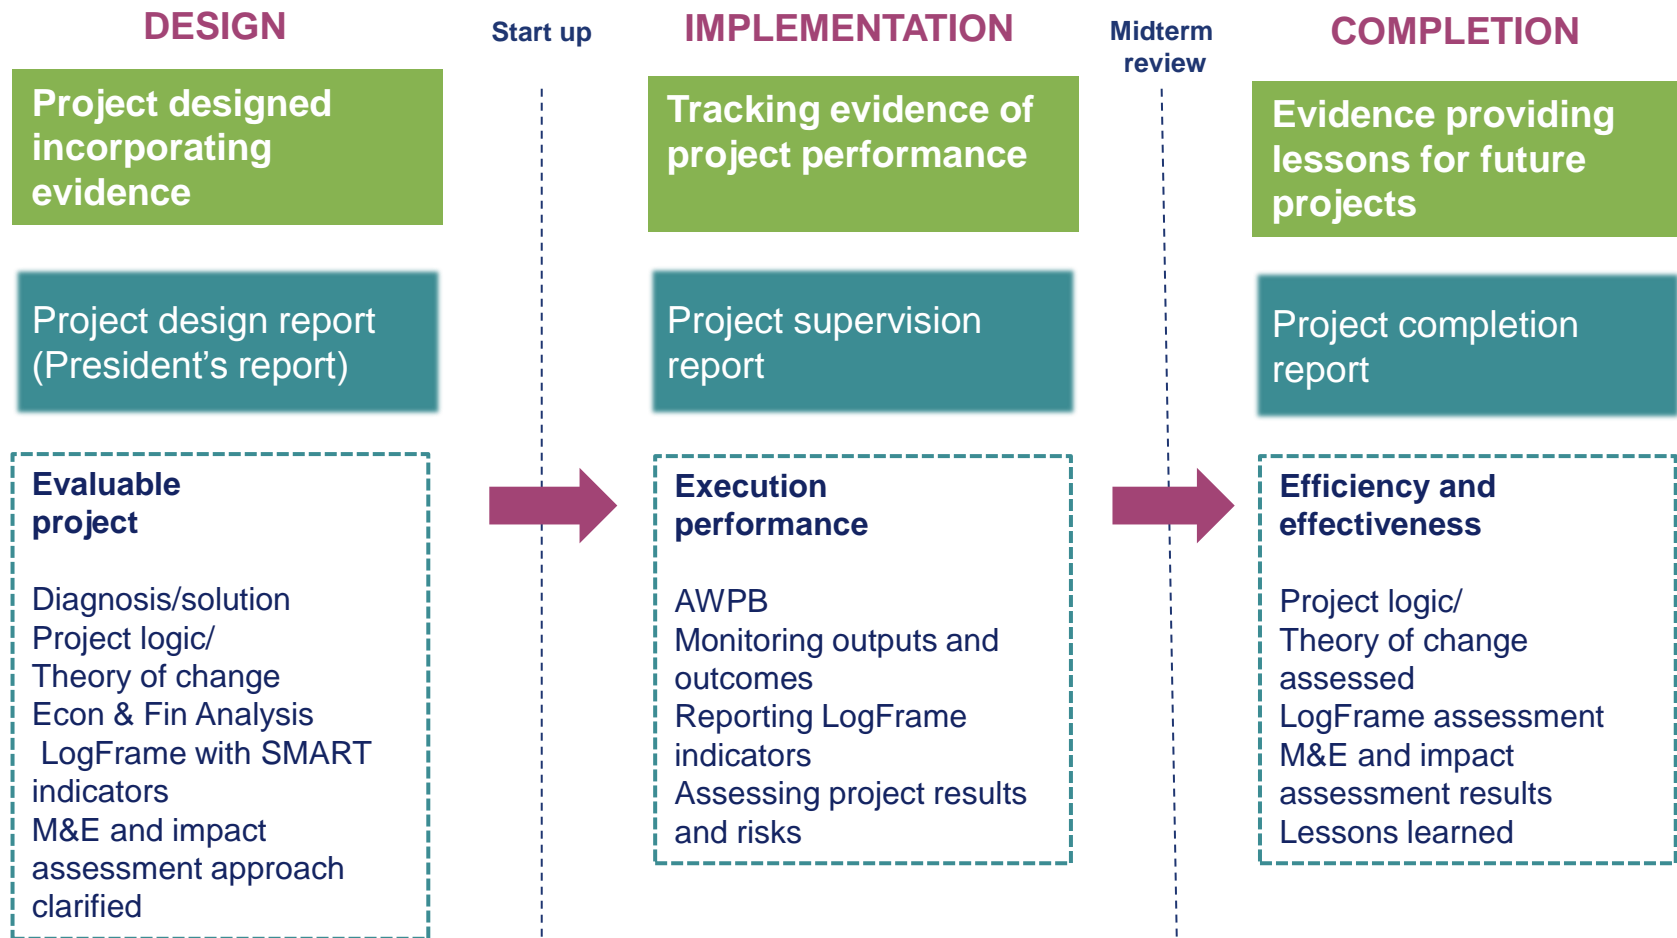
DESIGN

Start up

IMPLEMENTATION

Midterm review

COMPLETION

Project designed incorporating evidence

Project design report (President's report)

Evaluable project

Diagnosis/solution
Project logic/
Theory of change
Econ & Fin Analysis
LogFrame with SMART indicators
M&E and impact assessment approach clarified

Tracking evidence of project performance

Project supervision report

Execution performance

AWPB
Monitoring outputs and outcomes
Reporting LogFrame indicators
Assessing project results and risks

Evidence providing lessons for future projects

Project completion report

Efficiency and effectiveness

Project logic/
Theory of change assessed
LogFrame assessment
M&E and impact assessment results
Lessons learned